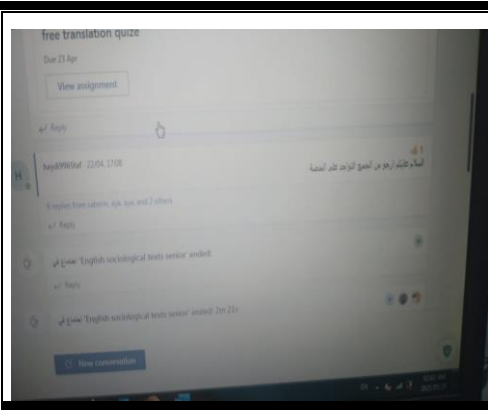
free translation quize

Due 23 Apr

View assignment

Reply

haya8998taf 22/04, 17:08

السلام عليكم ارجو من الجميع التواجد قدر المستطاع

6 replies from sabein, aya, aya and 2 others

Reply

اجتماع في "English sociological texts senior" ended

Reply

اجتماع في "English sociological texts senior" ended: 2m 22s

New conversation